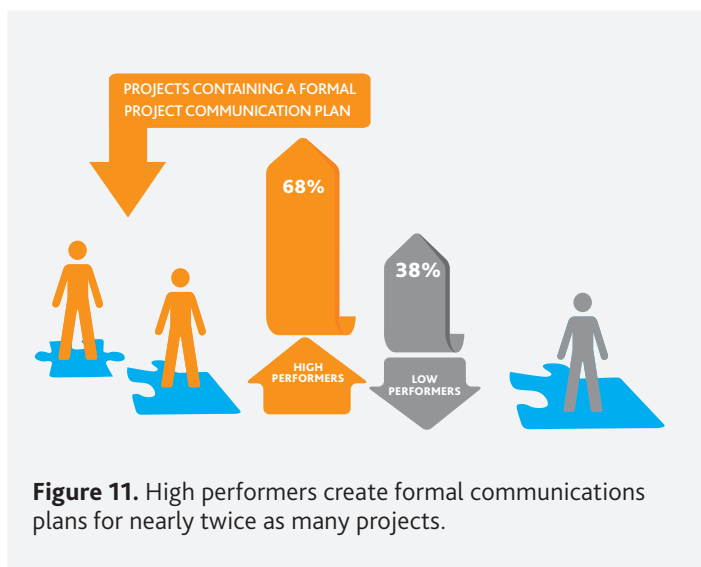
PROJECTS CONTAINING A FORMAL PROJECT COMMUNICATION PLAN

68%

38%

HIGH PERFORMERS

LOW PERFORMERS

**Figure 11.** High performers create formal communications plans for nearly twice as many projects.